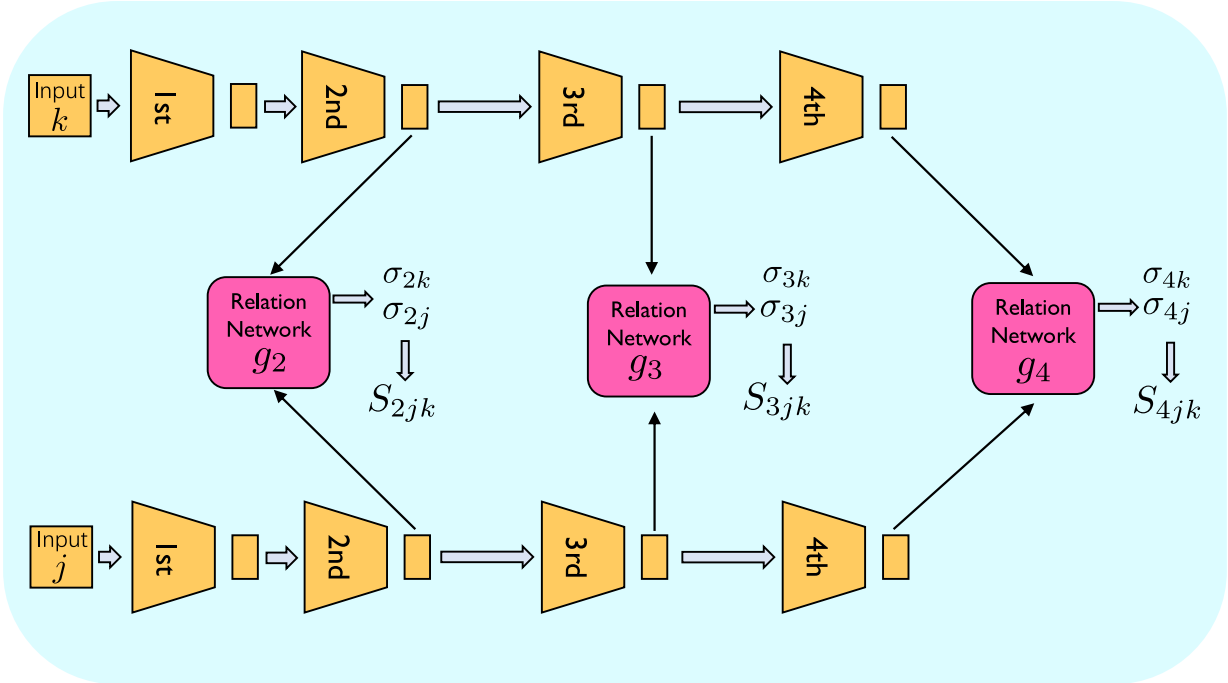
Input $k$

1st

2nd

3rd

4th

Relation Network $g_2$

$\sigma_{2k}$
$\sigma_{2j}$

$S_{2jk}$

Relation Network $g_3$

$\sigma_{3k}$
$\sigma_{3j}$

$S_{3jk}$

Relation Network $g_4$

$\sigma_{4k}$
$\sigma_{4j}$

$S_{4jk}$

Input $j$

1st

2nd

3rd

4th